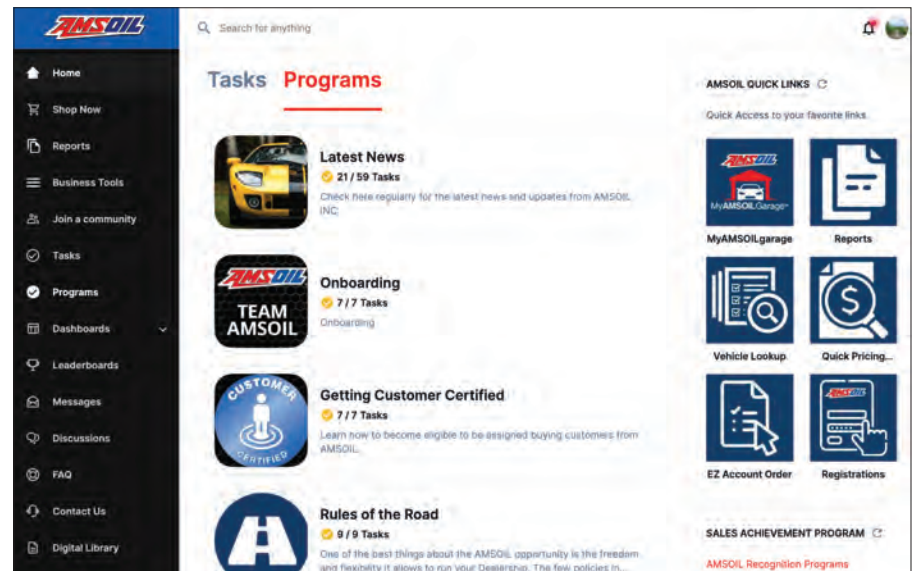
AMSOIL

Home
Shop Now
Reports
Business Tools
Join a community
Tasks
Programs
Dashboards
Leaderboards
Messages
Discussions
FAQ
Contact Us
Digital Library

Search for anything

Tasks Programs

Latest News
21 / 59 Tasks
Check here regularly for the latest news and updates from AMSOIL INC.

AMSOIL TEAM AMSOIL
Onboarding
7 / 7 Tasks
Onboarding

CUSTOMER CERTIFIED
Getting Customer Certified
7 / 7 Tasks
Learn how to become eligible to be assigned buying customers from AMSOIL.

Rules of the Road
9 / 9 Tasks
One of the best things about the AMSOIL opportunity is the freedom and flexibility it allows to run your Dealership. The few policies in...

AMSOIL QUICK LINKS

Quick Access to your favorite links

AMSOIL MyAMSOILGarage
MyAMSOILgarage

Reports

Vehicle Lookup

Quick Pricing...

EZ Account Order

AMSOIL
Registrations

SALES ACHIEVEMENT PROGRAM

AMSOIL Recognition Programs